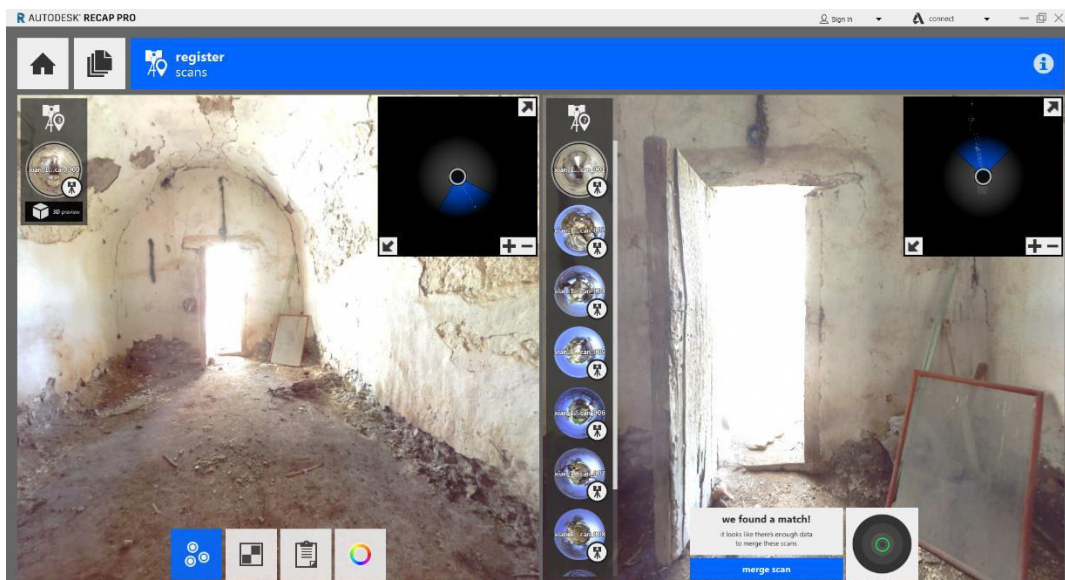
AUTODESK RECAP PRO

Sign In

connect

register
scans

scan_1...can_003

3D preview

scan_1...can_004

scan_1...can_007

scan_1...can_008

scan_1...can_005

scan_1...can_006

scan_1...can_007

scan_1...can_008

we found a match!
it looks like there's enough data to merge these scans

merge scan